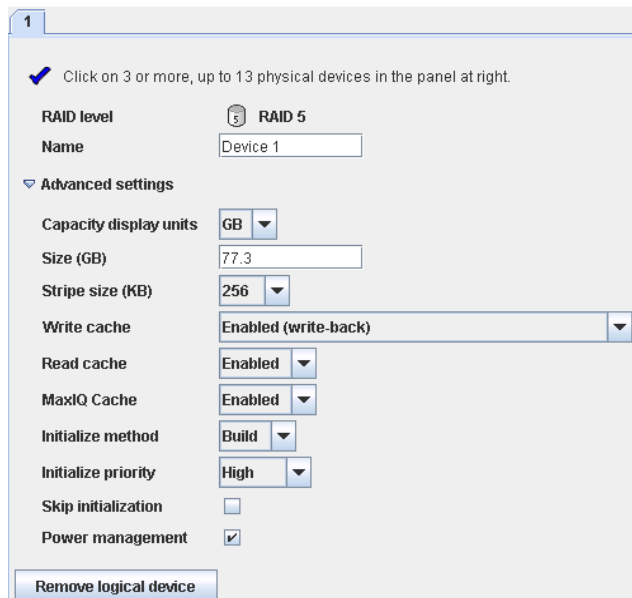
1

Click on 3 or more, up to 13 physical devices in the panel at right.

RAID level
RAID 5

Name
Device 1

Advanced settings

Capacity display units
GB

Size (GB)
77.3

Stripe size (KB)
256

Write cache
Enabled (write-back)

Read cache
Enabled

MaxIQ Cache
Enabled

Initialize method
Build

Initialize priority
High

Skip initialization

Power management

Remove logical device